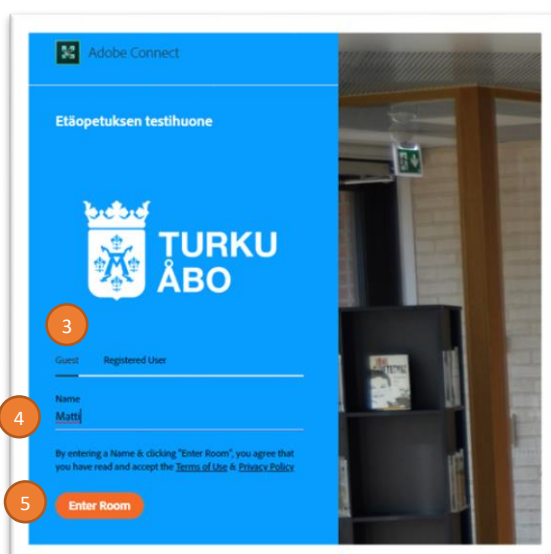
Adobe Connect

Etäopetuksen testihuone

TURKU
ÅBO

3

Guest Registered User

4

Name
Matti

By entering a Name & clicking "Enter Room", you agree that you have read and accept the Terms of Use & Privacy Policy

5

Enter Room